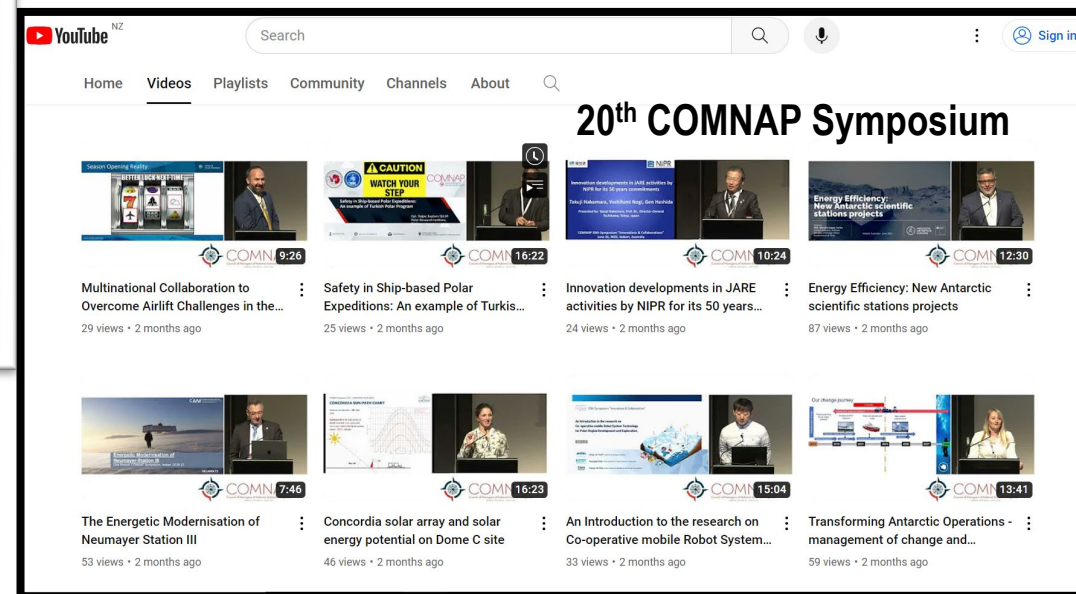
YouTube NZ

Search

Sign in

Home Videos Playlists Community Channels About

20th COMNAP Symposium

Season Opening Reality
BETTER LUCK NEXT TIME
COMN 9:26
Multinational Collaboration to Overcome Airlift Challenges in the...
29 views • 2 months ago

CAUTION
WATCH YOUR STEP
COMNAP
Safety in Ship-based Polar Expeditions: An example of Turkish Polar Program
COMN 16:22
Safety in Ship-based Polar Expeditions: An example of Turkis...
25 views • 2 months ago

NIPR
Innovation developments in JARE activities by NIPR for its 50 years commitments
Takuji Nakamura, Yoshifumi Nogi, Gen Hashida
COMN 10:24
Innovation developments in JARE activities by NIPR for its 50 years...
24 views • 2 months ago

Energy Efficiency: New Antarctic scientific stations projects
COMN 12:30
Energy Efficiency: New Antarctic scientific stations projects
87 views • 2 months ago

Energetic Modernisation of Neumayer Station III
COMN 7:46
The Energetic Modernisation of Neumayer Station III
53 views • 2 months ago

CONCORDIA SUN PATH CHART
COMN 16:23
Concordia solar array and solar energy potential on Dome C site
46 views • 2 months ago

COMN 15:04
An Introduction to the research on Co-operative mobile Robot System...
33 views • 2 months ago

Our change journey
COMN 13:41
Transforming Antarctic Operations - management of change and...
59 views • 2 months ago